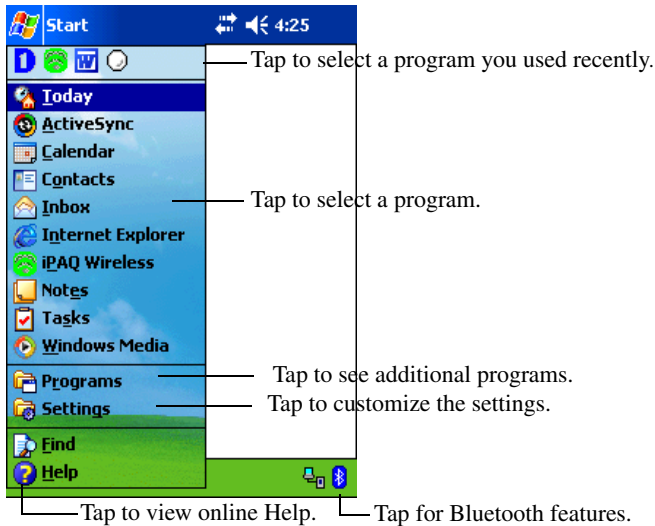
Start 4:25

Tap to select a program you used recently.

Today
ActiveSync
Calendar
Contacts
Inbox
Internet Explorer
iPAQ Wireless
Notes
Tasks
Windows Media

Tap to select a program.

Programs
Settings

Tap to see additional programs.

Tap to customize the settings.

Find
Help

Tap to view online Help.

Tap for Bluetooth features.